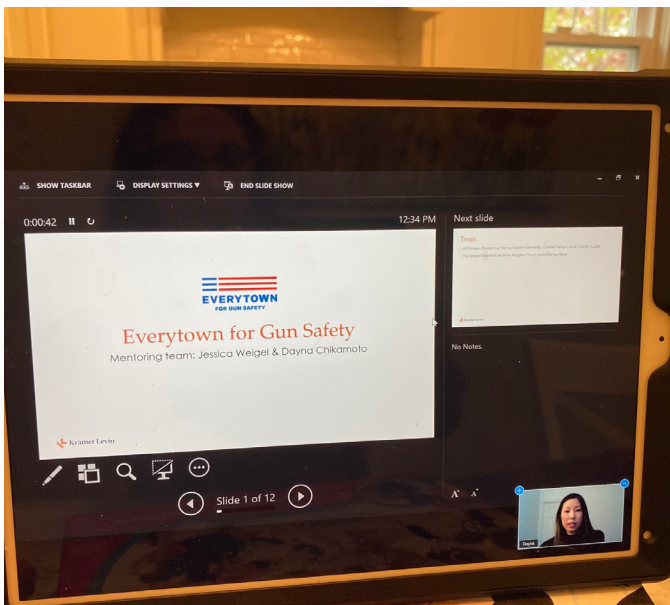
SHOW TASKBAR DISPLAY SETTINGS ▼ END SLIDE SHOW

0:00:42

12:34 PM

Next slide

EVERYTOWN
FOR GUN SAFETY

Everytown for Gun Safety
Mentoring team: Jessica Weigel & Dayna Chikamoto

Kramer Levin

Team
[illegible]
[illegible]

No Notes.

Slide 1 of 12

Dayna